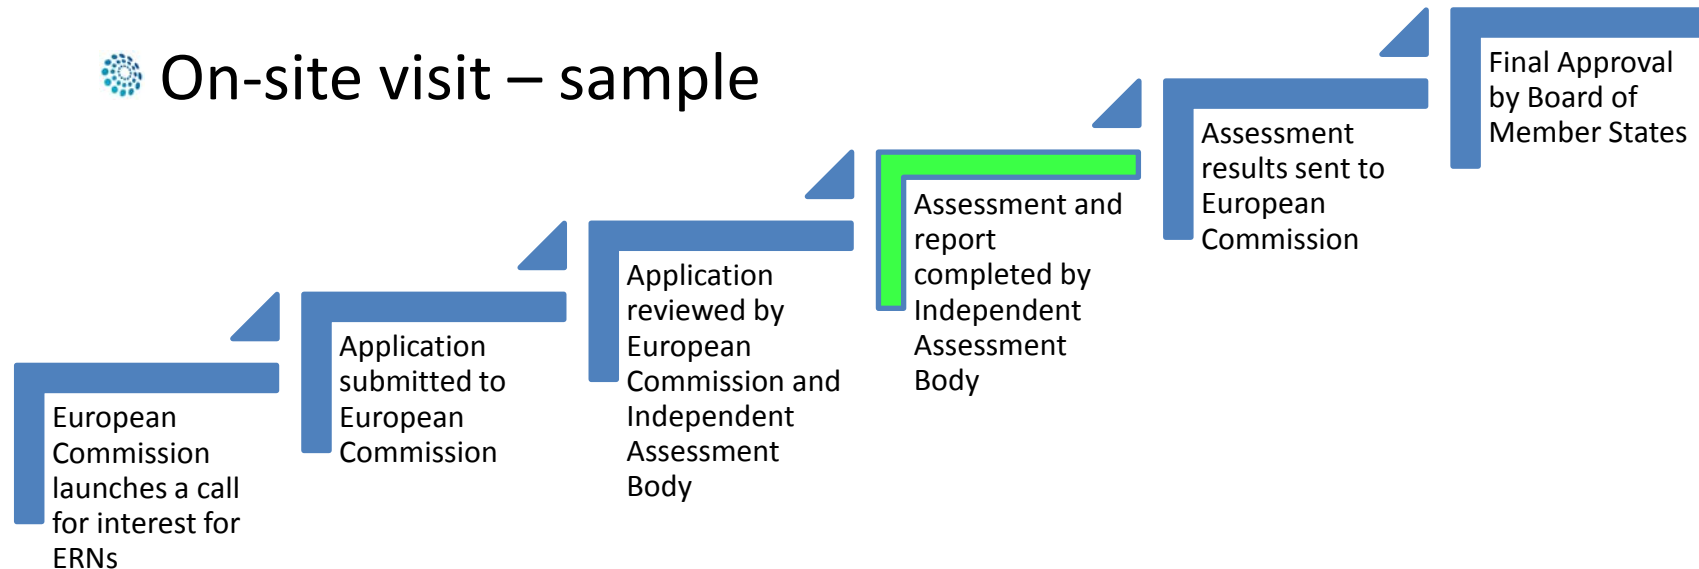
On-site visit – sample

European Commission launches a call for interest for ERNs

Application submitted to European Commission

Application reviewed by European Commission and Independent Assessment Body

Assessment and report completed by Independent Assessment Body

Assessment results sent to European Commission

Final Approval by Board of Member States